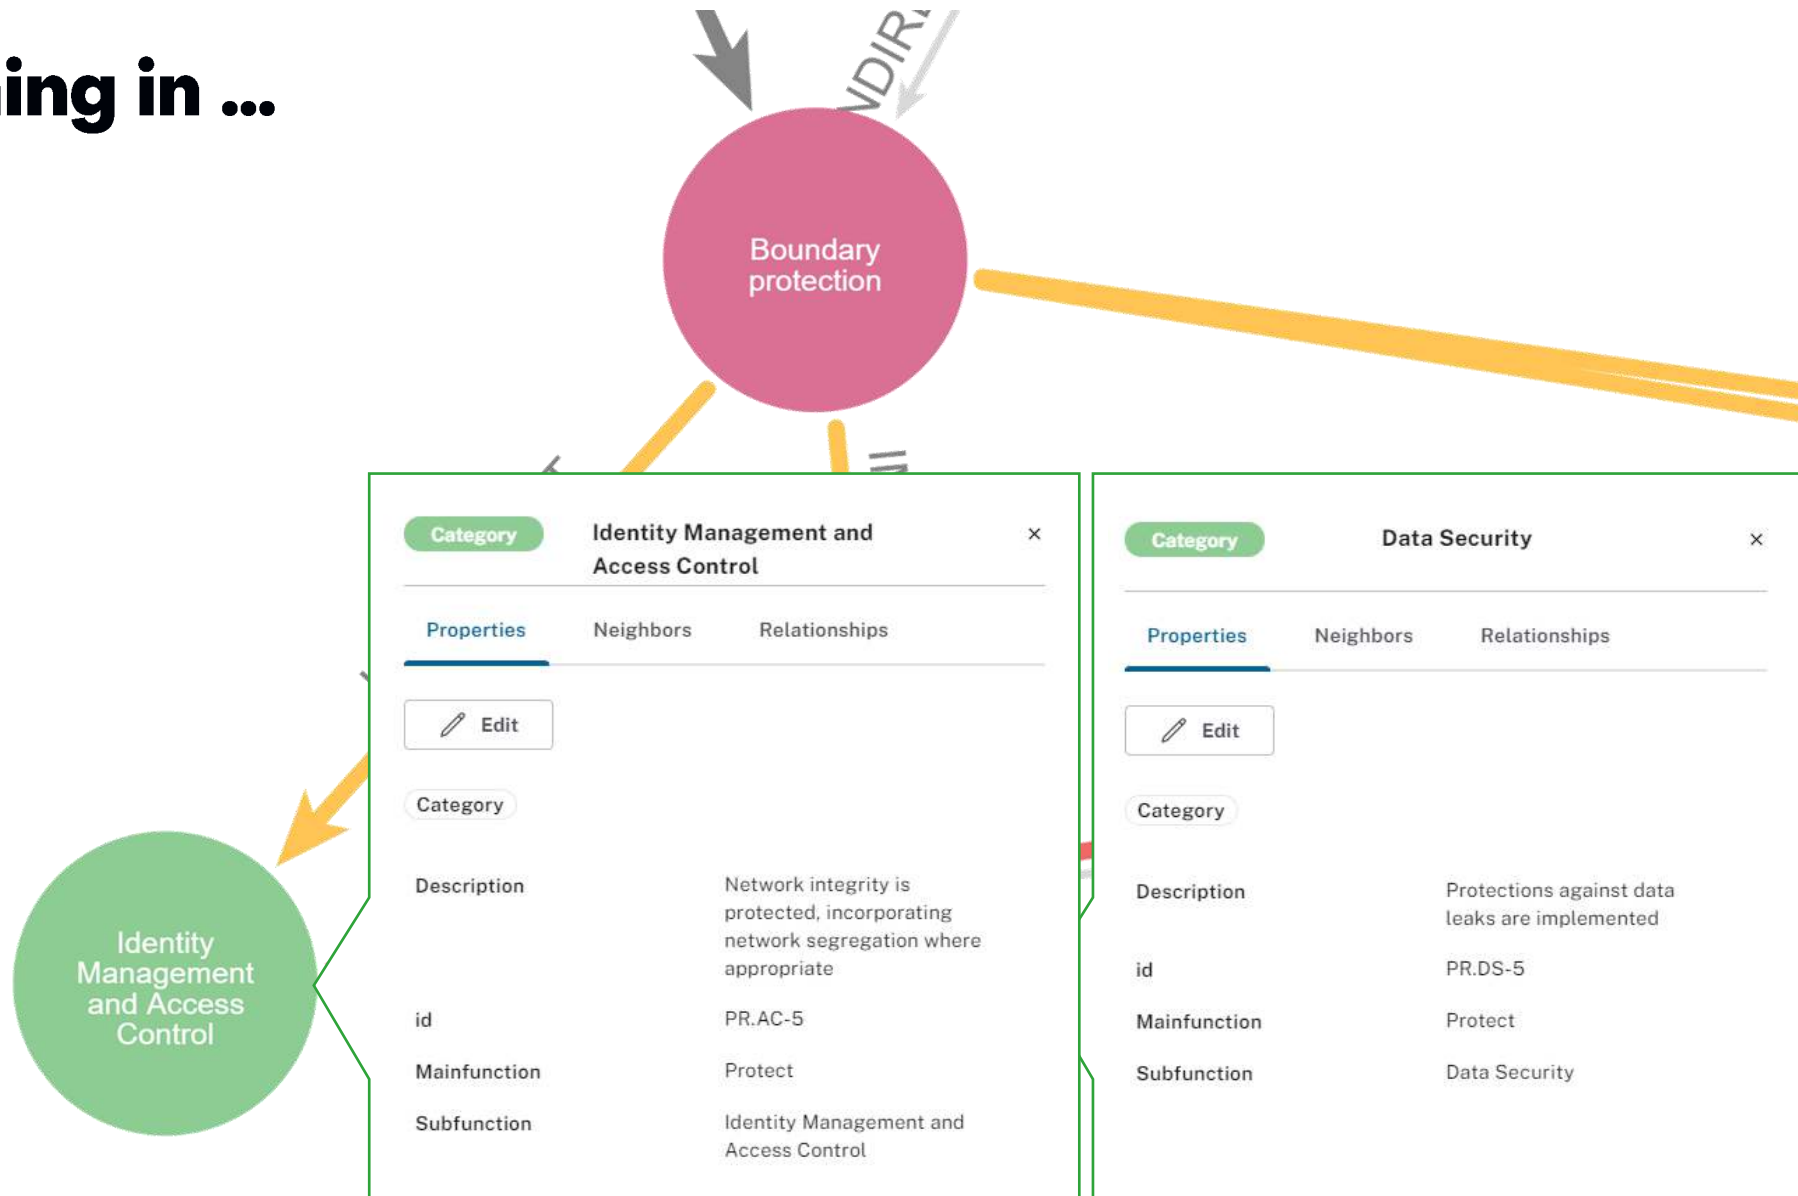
ing in ...

NDIR

Boundary protection

Identity Management and Access Control

Category
Identity Management and Access Control
×

Properties
Neighbors
Relationships

Edit

Category

| | |
|---|---|
| Description | Network integrity is protected, incorporating network segregation where appropriate |
| id | PR.AC-5 |
| Mainfunction | Protect |
| Subfunction | Identity Management and Access Control |

Category
Data Security
×

Properties
Neighbors
Relationships

Edit

Category

| | |
|---|---|
| Description | Protections against data leaks are implemented |
| id | PR.DS-5 |
| Mainfunction | Protect |
| Subfunction | Data Security |